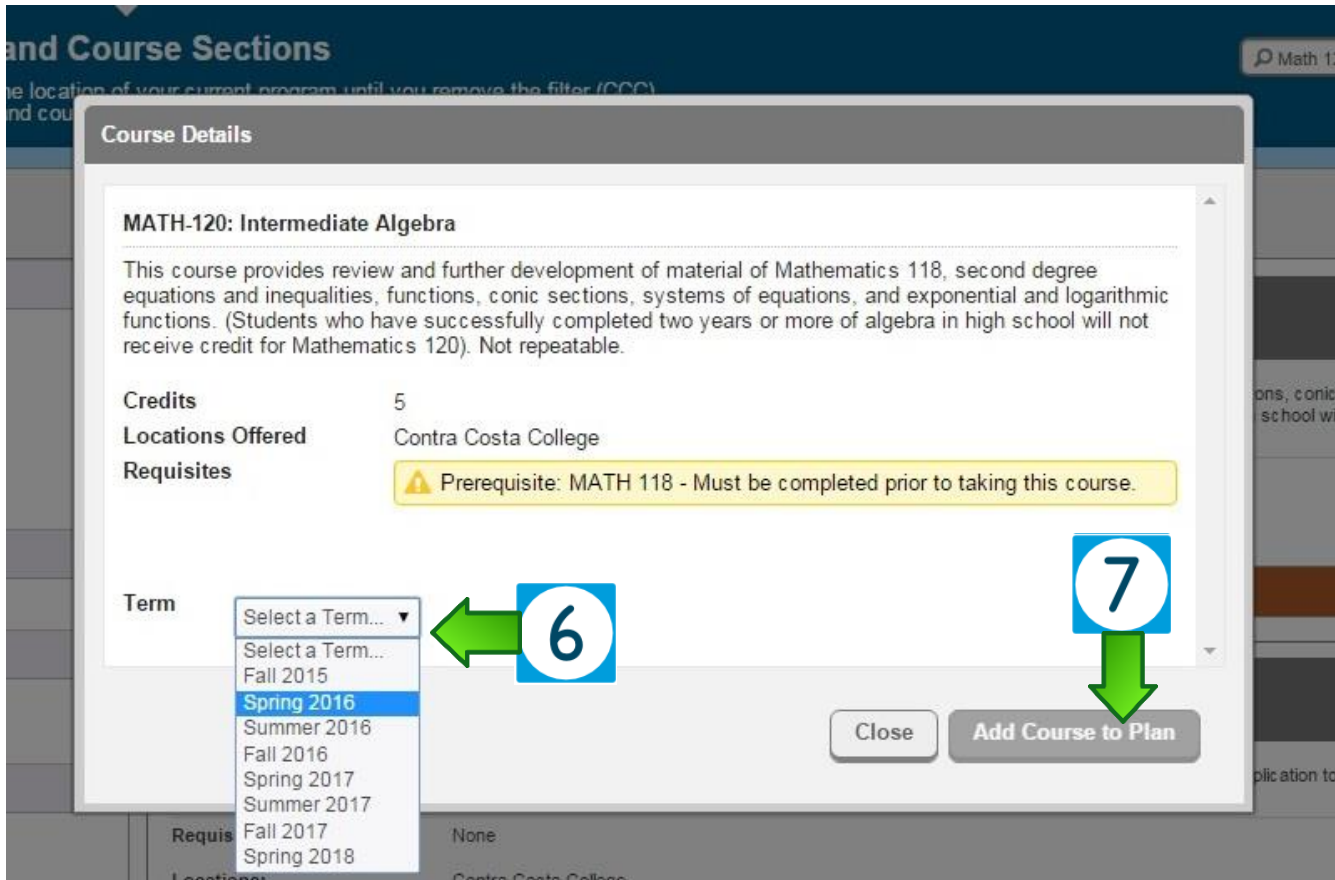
and Course Sections

ne location of your current program until you remove the filter (CCC)
and cou

Math 1

Course Details

MATH-120: Intermediate Algebra

This course provides review and further development of material of Mathematics 118, second degree equations and inequalities, functions, conic sections, systems of equations, and exponential and logarithmic functions. (Students who have successfully completed two years or more of algebra in high school will not receive credit for Mathematics 120). Not repeatable.

Credits 5
Locations Offered Contra Costa College
Requisites Prerequisite: MATH 118 - Must be completed prior to taking this course.

Term Select a Term...

Select a Term...
Fall 2015
Spring 2016
Summer 2016
Fall 2016
Spring 2017
Summer 2017
Fall 2017
Spring 2018

6

7

Close
Add Course to Plan

ons, conic
school wi

plication to

Requis None

Locations: Contra Costa College